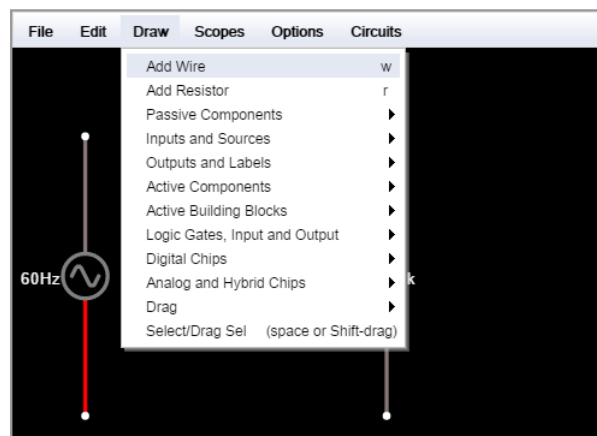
File Edit Draw Scopes Options Circuits

Add Wire w
Add Resistor r
Passive Components
Inputs and Sources
Outputs and Labels
Active Components
Active Building Blocks
Logic Gates, Input and Output
Digital Chips
Analog and Hybrid Chips
Drag
Select/Drag Sel (space or Shift-drag)

60Hz

k